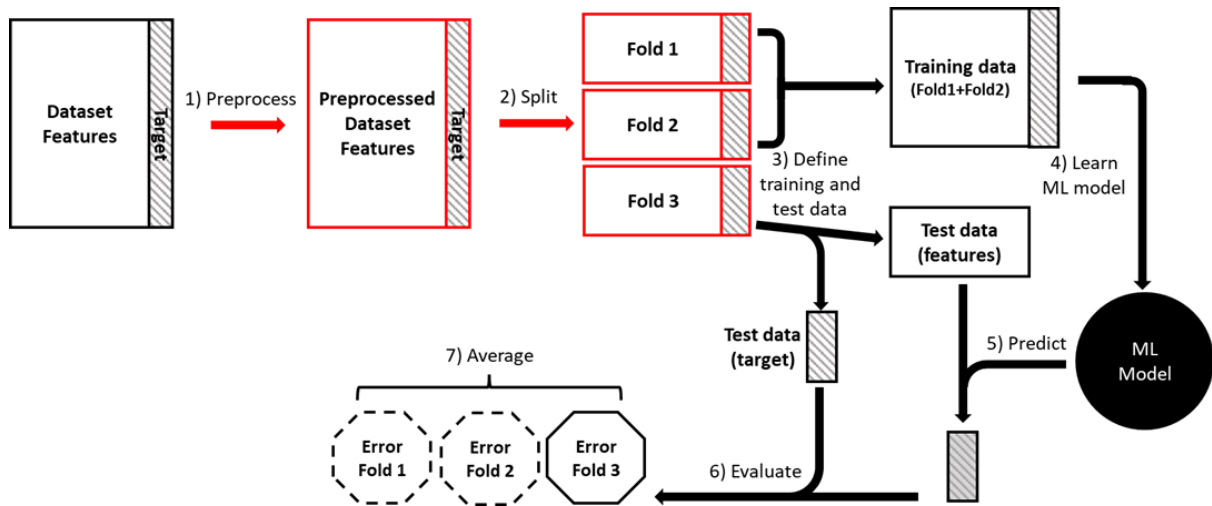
Dataset Features

Target

1) Preprocess

Preprocessed Dataset Features

Target

2) Split

Fold 1

Fold 2

Fold 3

3) Define training and test data

Training data (Fold1+Fold2)

4) Learn ML model

Test data (features)

Test data (target)

5) Predict

ML Model

7) Average

Error Fold 1

Error Fold 2

Error Fold 3

6) Evaluate